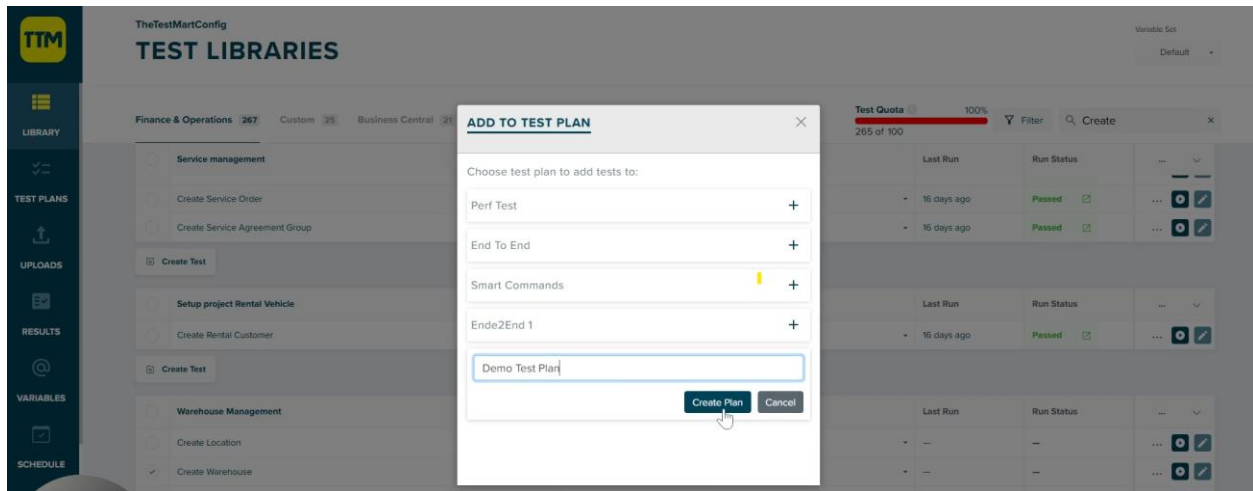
TTM

LIBRARY

TEST PLANS

UPLOADS

RESULTS

VARIABLES

SCHEDULE

TheTestMartConfig

TEST LIBRARIES

Variable Set

Default

Finance & Operations 267 Custom 25 Business Central 21

Test Quota 100%

265 of 100

Filter

Create

Service management

Last Run

Run Status

Create Service Order

16 days ago

Passed

Create Service Agreement Group

16 days ago

Passed

Create Test

Setup project Rental Vehicle

Last Run

Run Status

Create Rental Customer

16 days ago

Passed

Create Test

Warehouse Management

Last Run

Run Status

Create Location

Create Warehouse

ADD TO TEST PLAN

Choose test plan to add tests to:

Perf Test +

End To End +

Smart Commands +

Ende2End 1 +

Demo Test Plan

Create Plan

Cancel